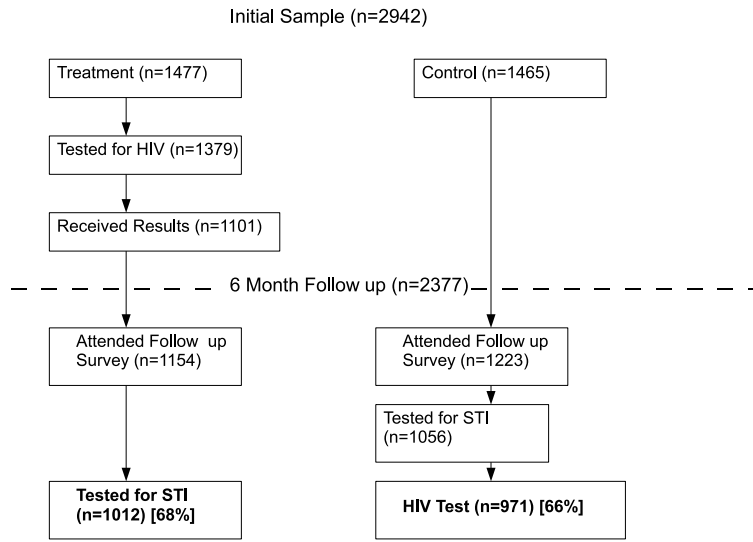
Initial Sample (n=2942)

Treatment (n=1477)

Tested for HIV (n=1379)

Received Results (n=1101)

Control (n=1465)

6 Month Follow up (n=2377)

Attended Follow up Survey (n=1154)

Tested for STI (n=1012) [68%]

Attended Follow up Survey (n=1223)

Tested for STI (n=1056)

HIV Test (n=971) [66%]